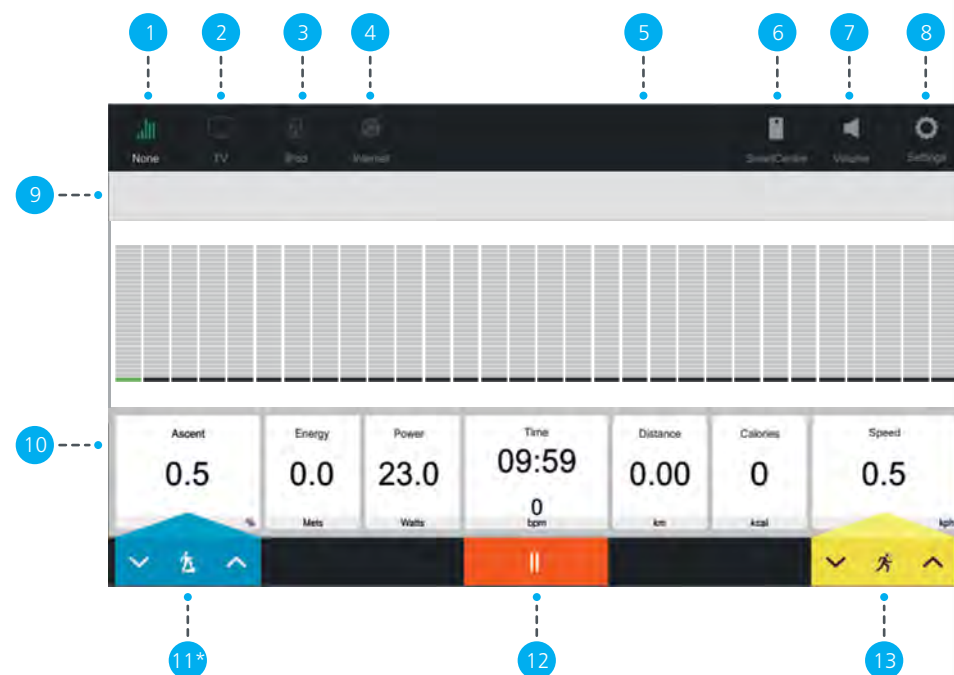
1 2 3 4 5 6 7 8

None TV iPod Internet SmartCentre Volume Settings

9

10

| Ascent | Energy | Power | Time | Distance | Calories | Speed |
|---|---|---|---|---|---|---|
| 0.5 | 0.0 | 23.0 | 09:59 | 0.00 | 0 | 0.5 |
| % | Mets | Watts | 0 bpm | km | kcal | kph |

11* 12 13